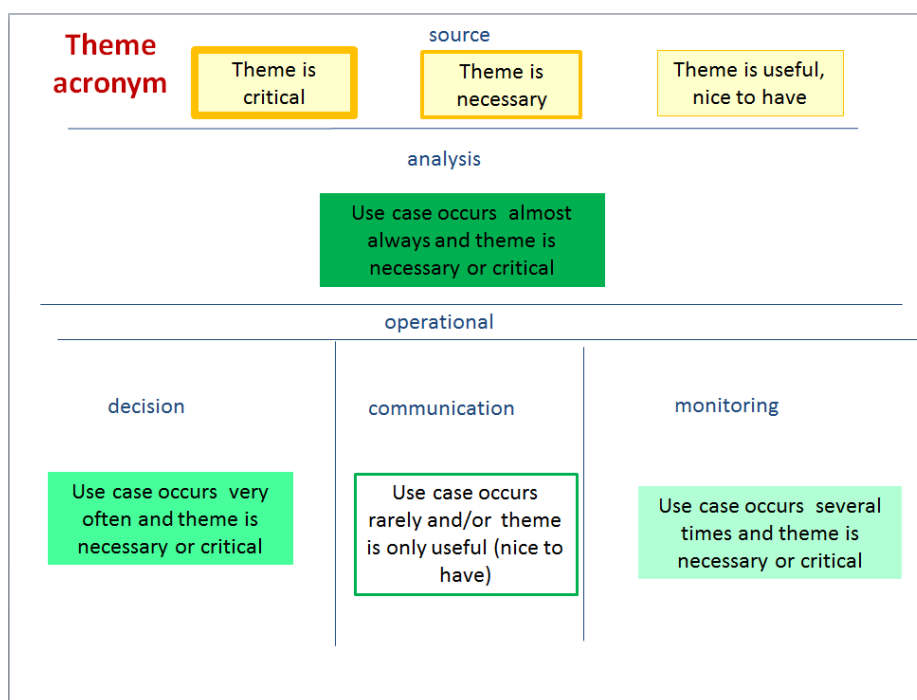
Theme acronym

source

Theme is critical

Theme is necessary

Theme is useful, nice to have

analysis

Use case occurs almost always and theme is necessary or critical

operational

decision

Use case occurs very often and theme is necessary or critical

communication

Use case occurs rarely and/or theme is only useful (nice to have)

monitoring

Use case occurs several times and theme is necessary or critical